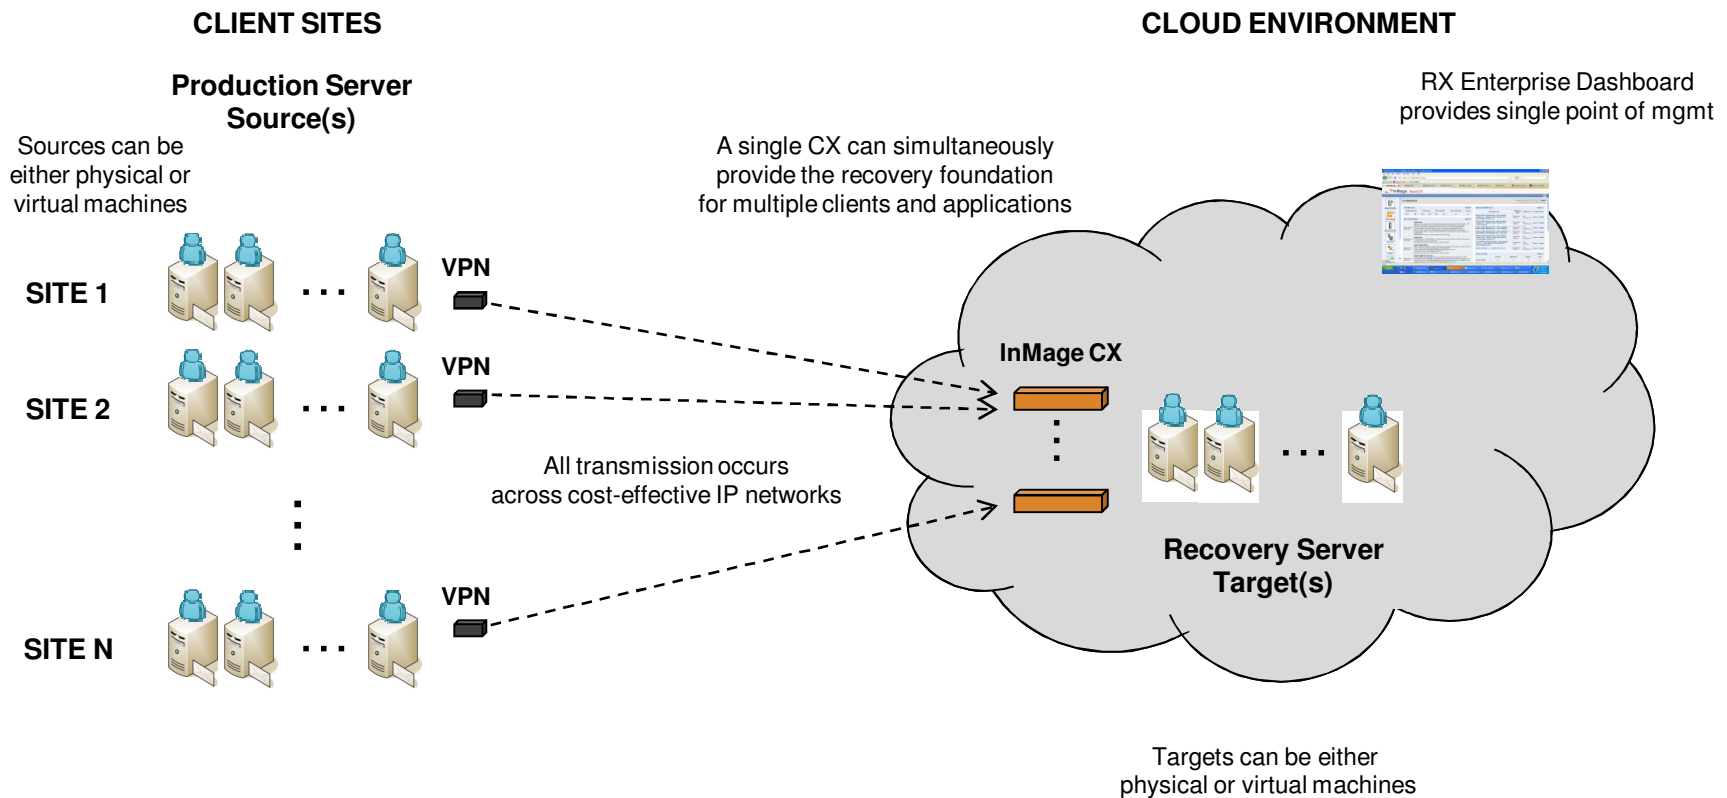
CLIENT SITES

CLOUD ENVIRONMENT

Production Server Source(s)

RX Enterprise Dashboard provides single point of mgmt

Sources can be either physical or virtual machines

A single CX can simultaneously provide the recovery foundation for multiple clients and applications

SITE 1

VPN

SITE 2

VPN

InMage CX

All transmission occurs across cost-effective IP networks

Recovery Server Target(s)

SITE N

VPN

Targets can be either physical or virtual machines